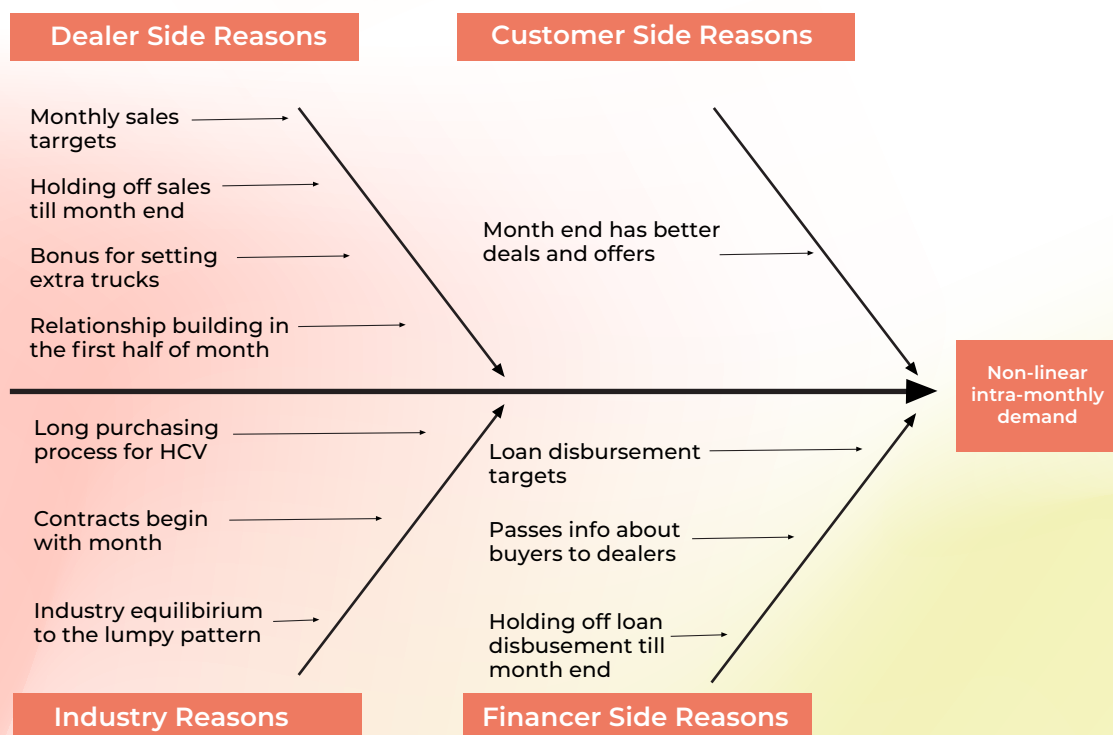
Dealer Side Reasons

Customer Side Reasons

Monthly sales tarrgets

Holding off sales till month end

Bonus for setting extra trucks

Relationship building in the first half of month

Month end has better deals and offers

Non-linear intra-monthly demand

Long purchasing process for HCV

Contracts begin with month

Industry equilibirium to the lumpy pattern

Loan disbursement targets

Passes info about buyers to dealers

Holding off loan disbusement till month end

Industry Reasons

Financer Side Reasons